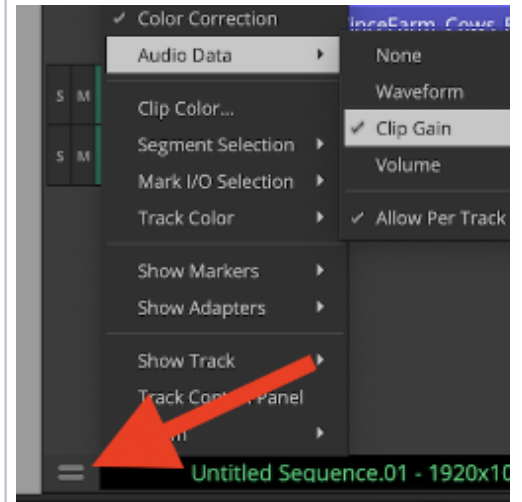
✓ Color Correction
inceFarm_Cows_F
Audio Data
None
S M
Waveform
Clip Color...
✓ Clip Gain
S M
Segment Selection
Volume
Mark I/O Selection
Track Color
✓ Allow Per Track
Show Markers
Show Adapters
Show Track
Track Cont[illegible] Panel
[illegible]m
Untitled Sequence.01 - 1920x10